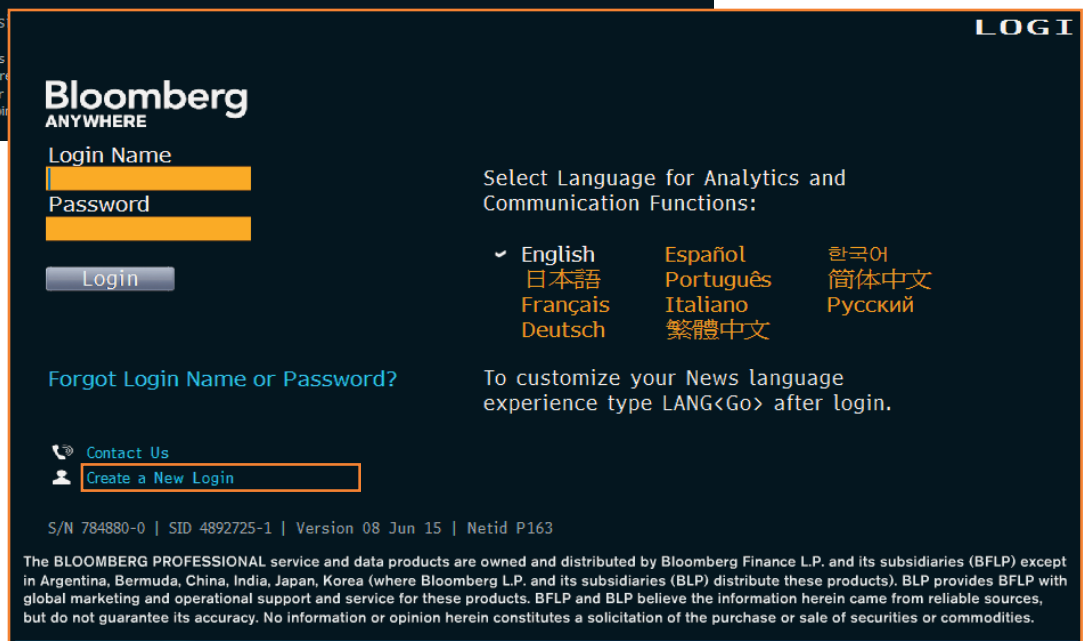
LOGI

Bloomberg
ANYWHERE

Login Name

Password

Login

Select Language for Analytics and Communication Functions:

English
日本語
Français
Deutsch
Español
Português
Italiano
繁體中文
한국어
简体中文
Русский

Forgot Login Name or Password?

To customize your News language experience type LANG<Go> after login.

Contact Us
Create a New Login

S/N 784880-0 | SID 4892725-1 | Version 08 Jun 15 | Netid P163

The BLOOMBERG PROFESSIONAL service and data products are owned and distributed by Bloomberg Finance L.P. and its subsidiaries (BFLP) except in Argentina, Bermuda, China, India, Japan, Korea (where Bloomberg L.P. and its subsidiaries (BLP) distribute these products). BLP provides BFLP with global marketing and operational support and service for these products. BFLP and BLP believe the information herein came from reliable sources, but do not guarantee its accuracy. No information or opinion herein constitutes a solicitation of the purchase or sale of securities or commodities.